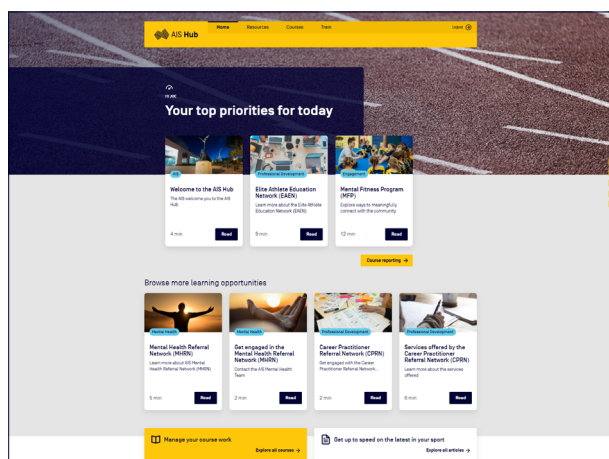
AIS Hub

Home Resources Courses Train

Leave

01:00

Your top priorities for today

AIS
Welcome to the AIS Hub
The AIS welcome you to the AIS Hub
4 min
Read

Professional Development
Elite Athlete Education Network (EAEN)
Learn more about the Elite Athlete Education Network (EAEN)
9 min
Read

Engagement
Mental Fitness Program (MFP)
Explore ways to meaningfully connect with the community
12 min
Read

Course reporting →

Browse more learning opportunities

Mental Health
Mental Health Referral Network (MHRN)
Learn more about AIS Mental Health Referral Network (MHRN)
5 min
Read

Mental Health
Get engaged in the Mental Health Referral Network (MHRN)
Contact the AIS Mental Health Team
2 min
Read

Professional Development
Career Practitioner Referral Network (CPRN)
Get engaged with the Career Practitioner Referral Network...
2 min
Read

Professional Development
Services offered by the Career Practitioner Referral Network (CPRN)
Learn more about the services offered
6 min
Read

Manage your course work
Explore all courses →

Get up to speed on the latest in your sport
Explore all articles →